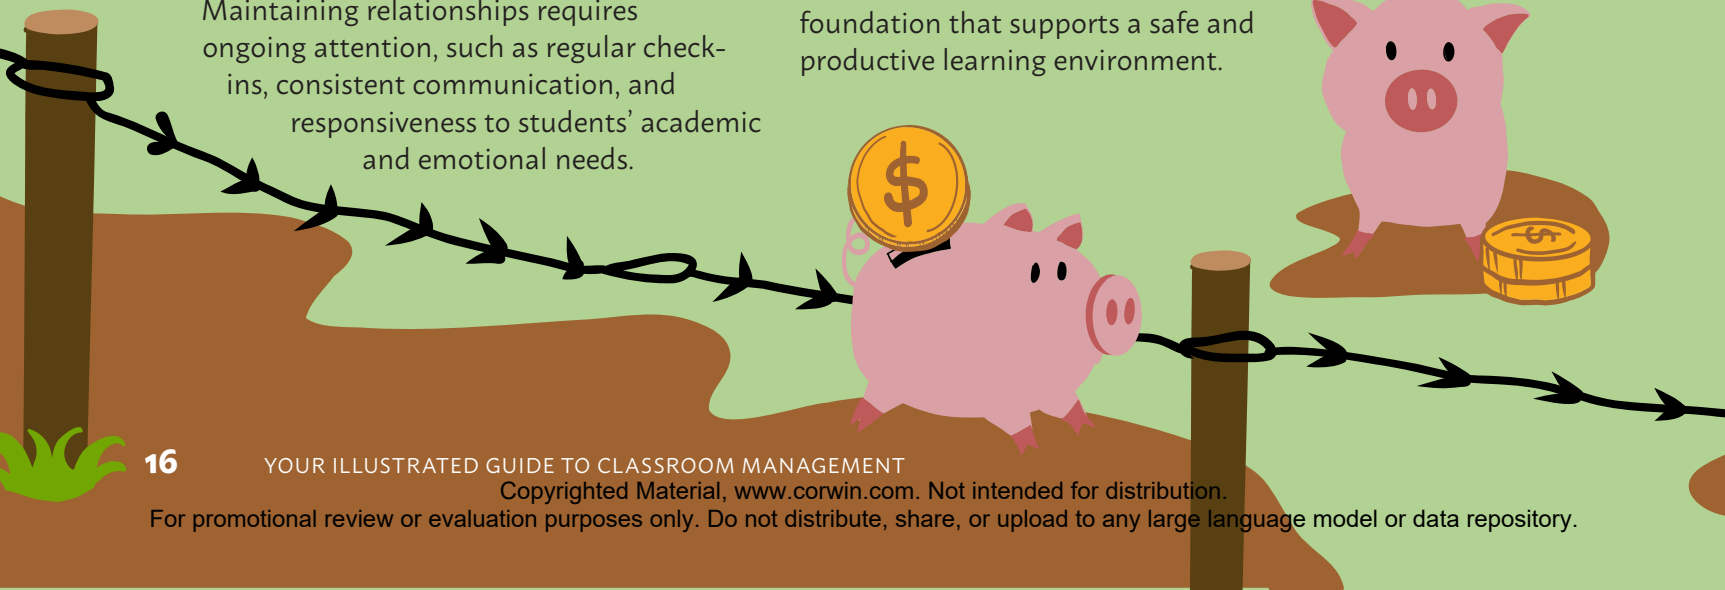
Maintaining relationships requires ongoing attention, such as regular check-ins, consistent communication, and responsiveness to students' academic and emotional needs.

foundation that supports a safe and productive learning environment.

$

$

16 YOUR ILLUSTRATED GUIDE TO CLASSROOM MANAGEMENT

Copyrighted Material, www.corwin.com. Not intended for distribution.
For promotional review or evaluation purposes only. Do not distribute, share, or upload to any large language model or data repository.